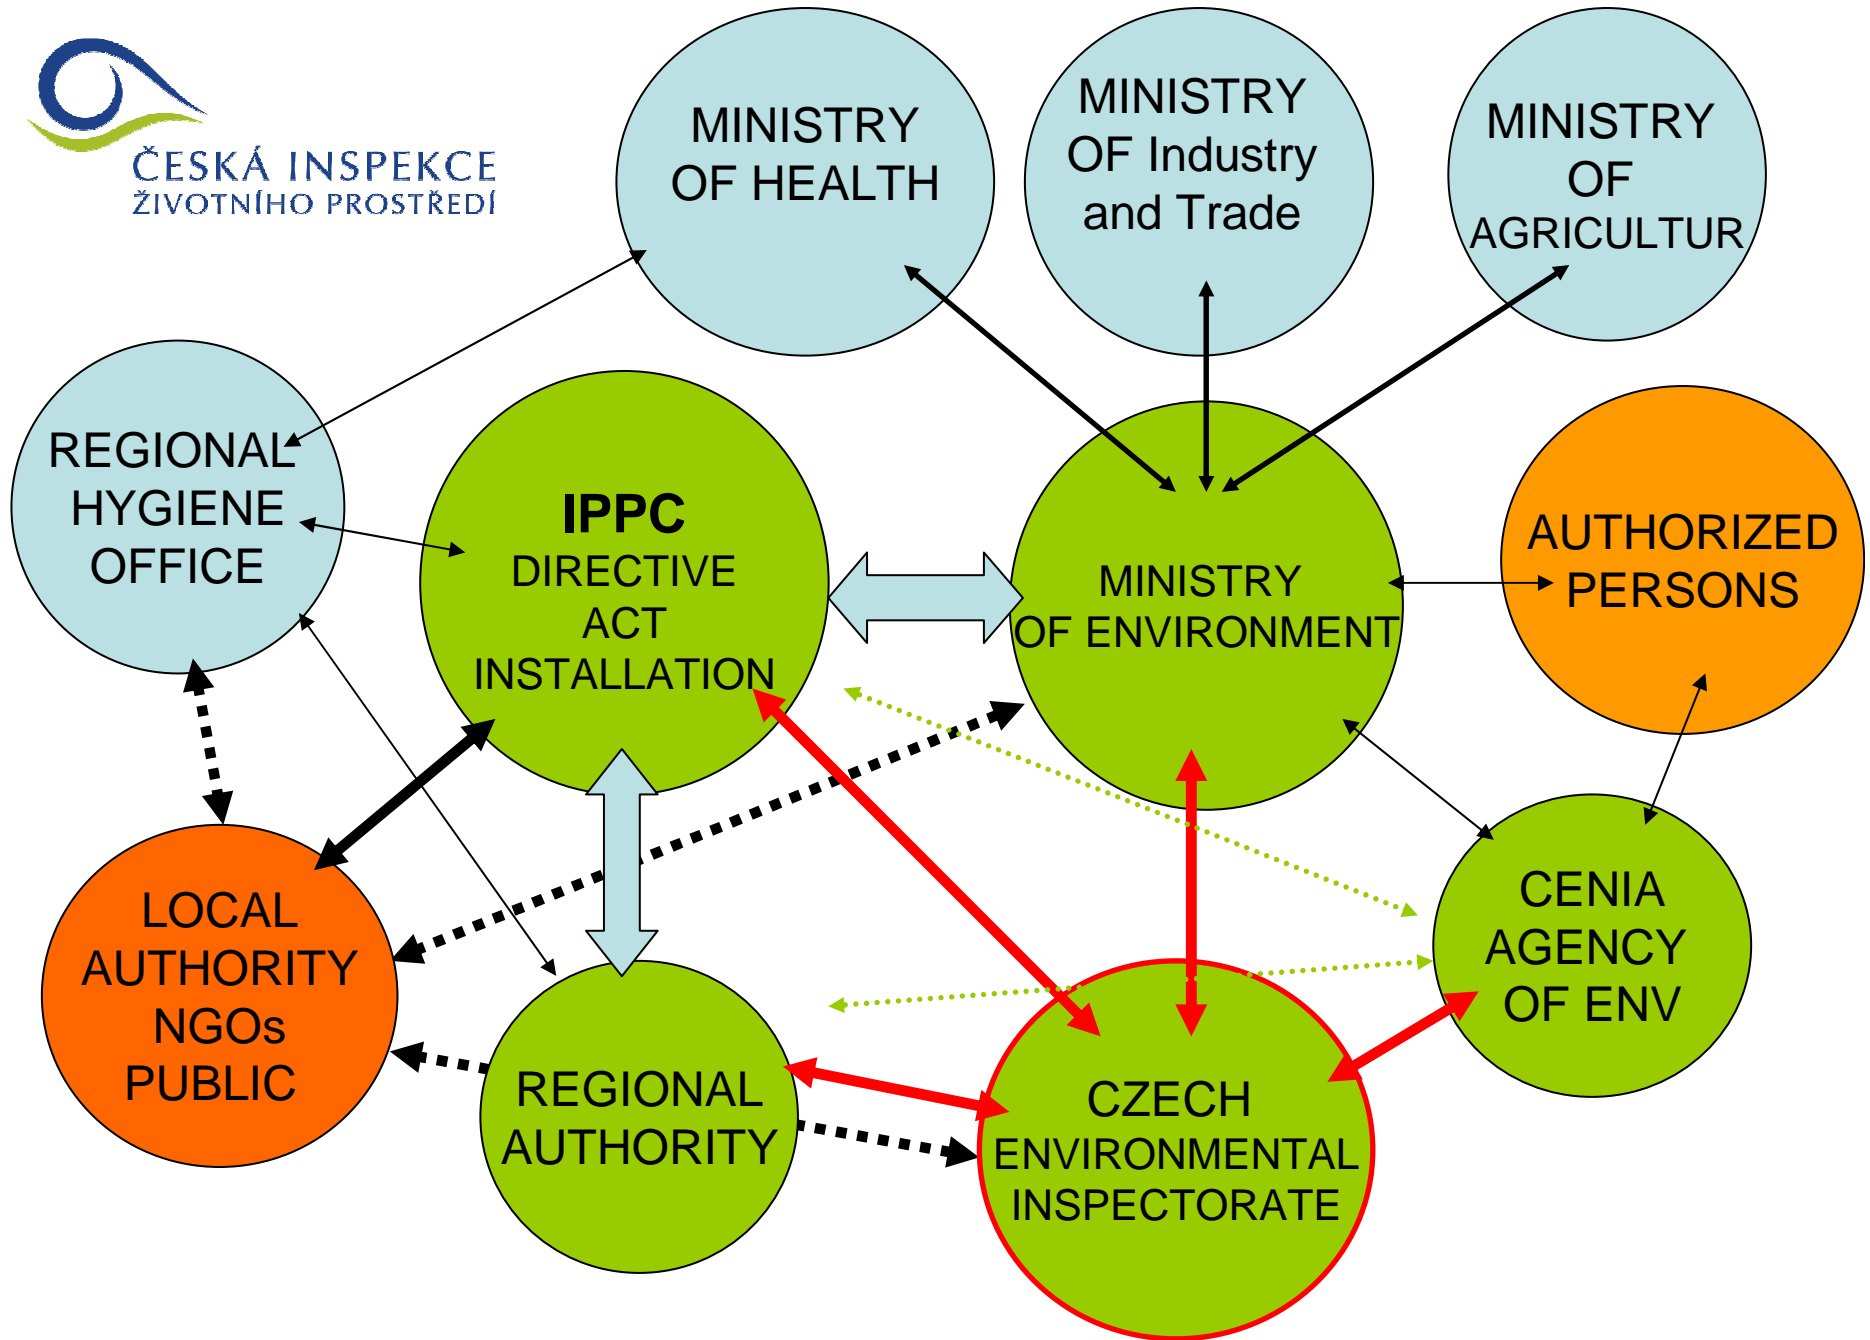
ČESKÁ INSPEKCE
ŽIVOTNÍHO PROSTŘEDÍ

MINISTRY OF HEALTH

MINISTRY OF Industry and Trade

MINISTRY OF AGRICULTUR

REGIONAL HYGIENE OFFICE

IPPC
DIRECTIVE
ACT
INSTALLATION

MINISTRY OF ENVIRONMENT

AUTHORIZED PERSONS

LOCAL AUTHORITY NGOs PUBLIC

CENIA AGENCY OF ENV

REGIONAL AUTHORITY

CZECH ENVIRONMENTAL INSPECTORATE